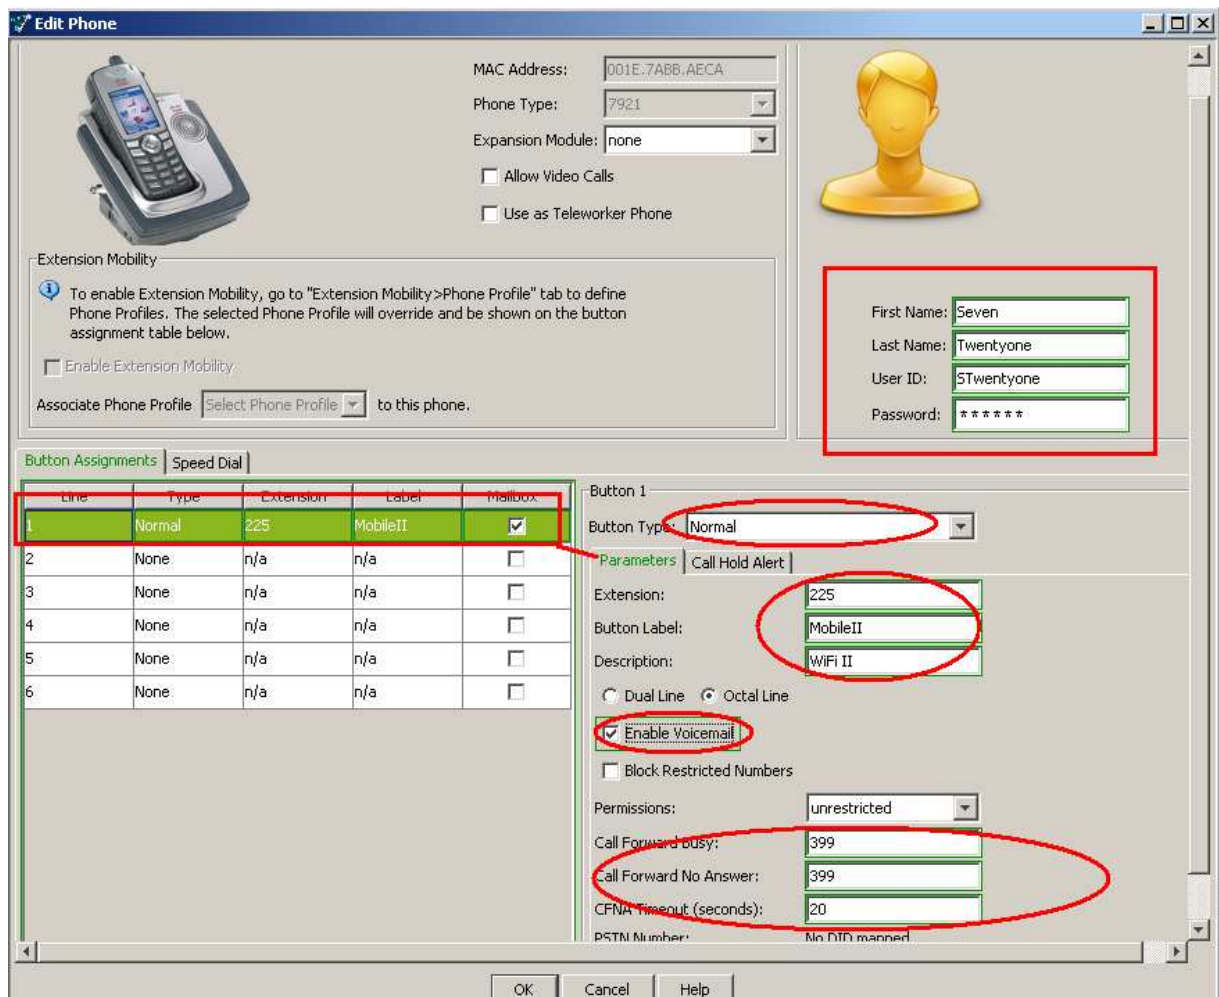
Edit Phone

MAC Address: 001E.7ABB.AECA
Phone Type: 7921
Expansion Module: none
Allow Video Calls
Use as Teleworker Phone

Extension Mobility
To enable Extension Mobility, go to "Extension Mobility>Phone Profile" tab to define Phone Profiles. The selected Phone Profile will override and be shown on the button assignment table below.
Enable Extension Mobility
Associate Phone Profile Select Phone Profile to this phone.

First Name: Seven
Last Name: Twentyone
User ID: STwentyone
Password: ******

Button Assignments | Speed Dial

| Line | Type | Extension | Label | Mailbox |
|---|---|---|---|---|
| 1 | Normal | 225 | MobileII | ☑ |
| 2 | None | n/a | n/a | ☐ |
| 3 | None | n/a | n/a | ☐ |
| 4 | None | n/a | n/a | ☐ |
| 5 | None | n/a | n/a | ☐ |
| 6 | None | n/a | n/a | ☐ |

Button 1
Button Type: Normal
Parameters | Call Hold Alert
Extension: 225
Button Label: MobileII
Description: WiFi II
Dual Line Octal Line
Enable Voicemail
Block Restricted Numbers
Permissions: unrestricted
Call Forward Busy: 399
Call Forward No Answer: 399
CFNA Timeout (seconds): 20
PSTN Number: No DID mapped

OK Cancel Help